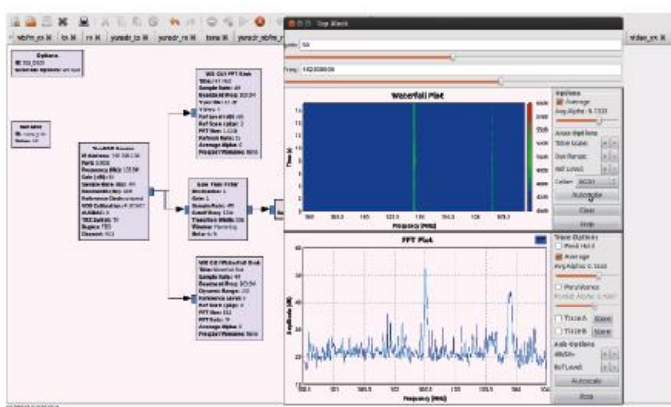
Top Block

gain: 50

freq: 102800000

Waterfall Plot

FFT Plot

Display

Average

Trace Options

Peak Hold

Average

Persistence

Trace A

Trace B

Save

Axis Options

Autoscale

Stop

Clear

Frequency (MHz)

Amplitude (dB)

Time (s)

Options

Variable

WX GUI FFT Sink

Low Pass Filter

WX GUI Waterfall Sink

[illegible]